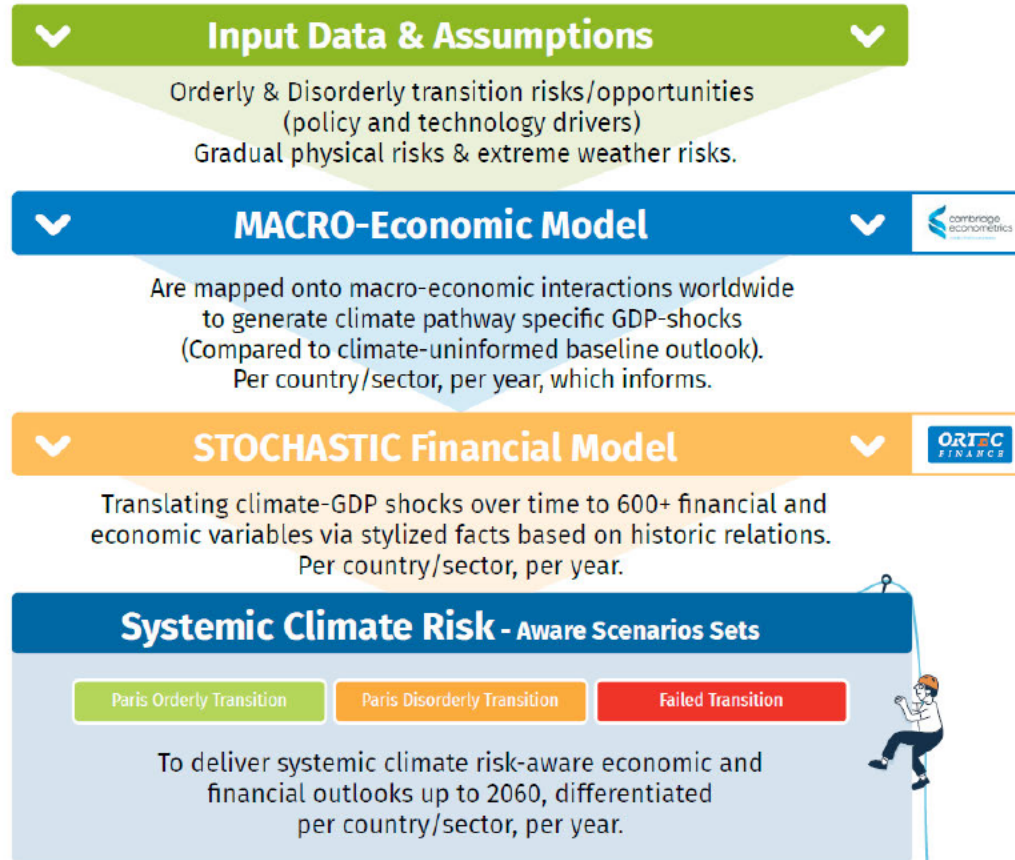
Input Data & Assumptions

Orderly & Disorderly transition risks/opportunities (policy and technology drivers) Gradual physical risks & extreme weather risks.

MACRO-Economic Model

cambridge econometrics

Are mapped onto macro-economic interactions worldwide to generate climate pathway specific GDP-shocks (Compared to climate-uninformed baseline outlook). Per country/sector, per year, which informs.

STOCHASTIC Financial Model

ORTEC FINANCE

Translating climate-GDP shocks over time to 600+ financial and economic variables via stylized facts based on historic relations. Per country/sector, per year.

Systemic Climate Risk - Aware Scenarios Sets

Paris Orderly Transition

Paris Disorderly Transition

Failed Transition

To deliver systemic climate risk-aware economic and financial outlooks up to 2060, differentiated per country/sector, per year.